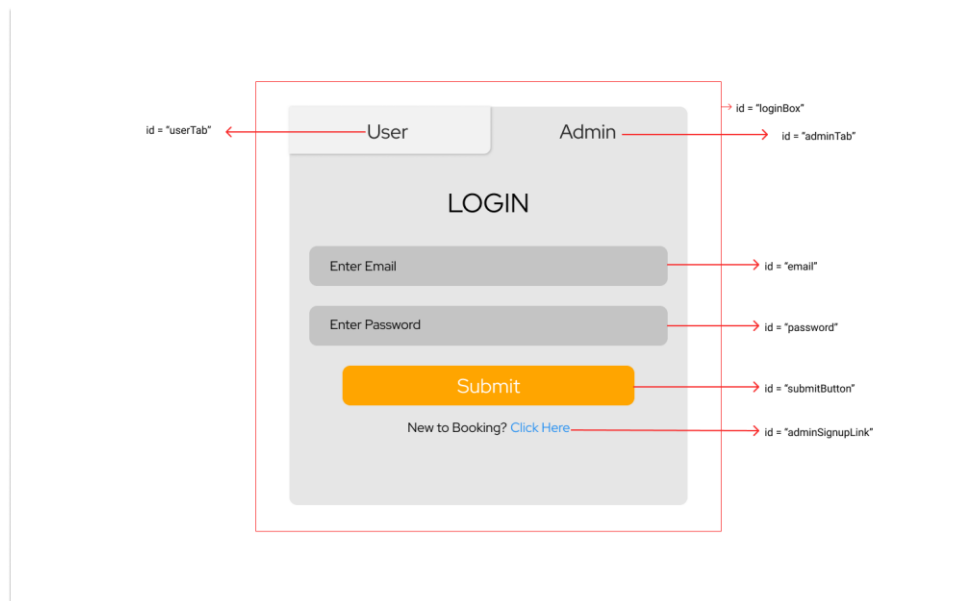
id = "loginBox"

id = "userTab"

User

Admin

id = "adminTab"

LOGIN

Enter Email

id = "email"

Enter Password

id = "password"

Submit

id = "submitButton"

New to Booking? Click Here

id = "adminSignupLink"